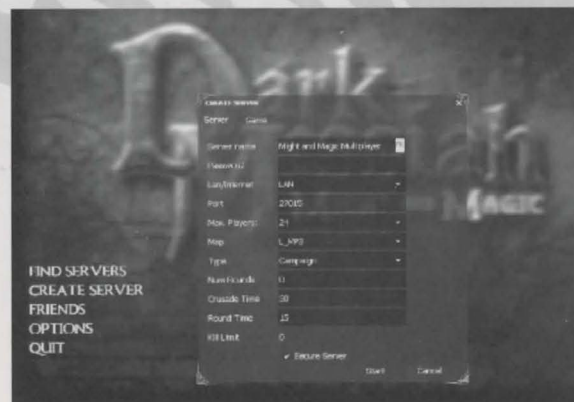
Dark
Magic

CREATE SERVER
Server Game
Server name Might and Magic Multiplayer
Password
Lan/Internet LAN
Port 27015
Max. Players 24
Map L_MP3
Type Campaign
Num Rounds 0
Crusade Time 30
Round Time 15
Kill Limit 0
✔ Secure Server
Start Cancel

FIND SERVERS
CREATE SERVER
FRIENDS
OPTIONS
QUIT